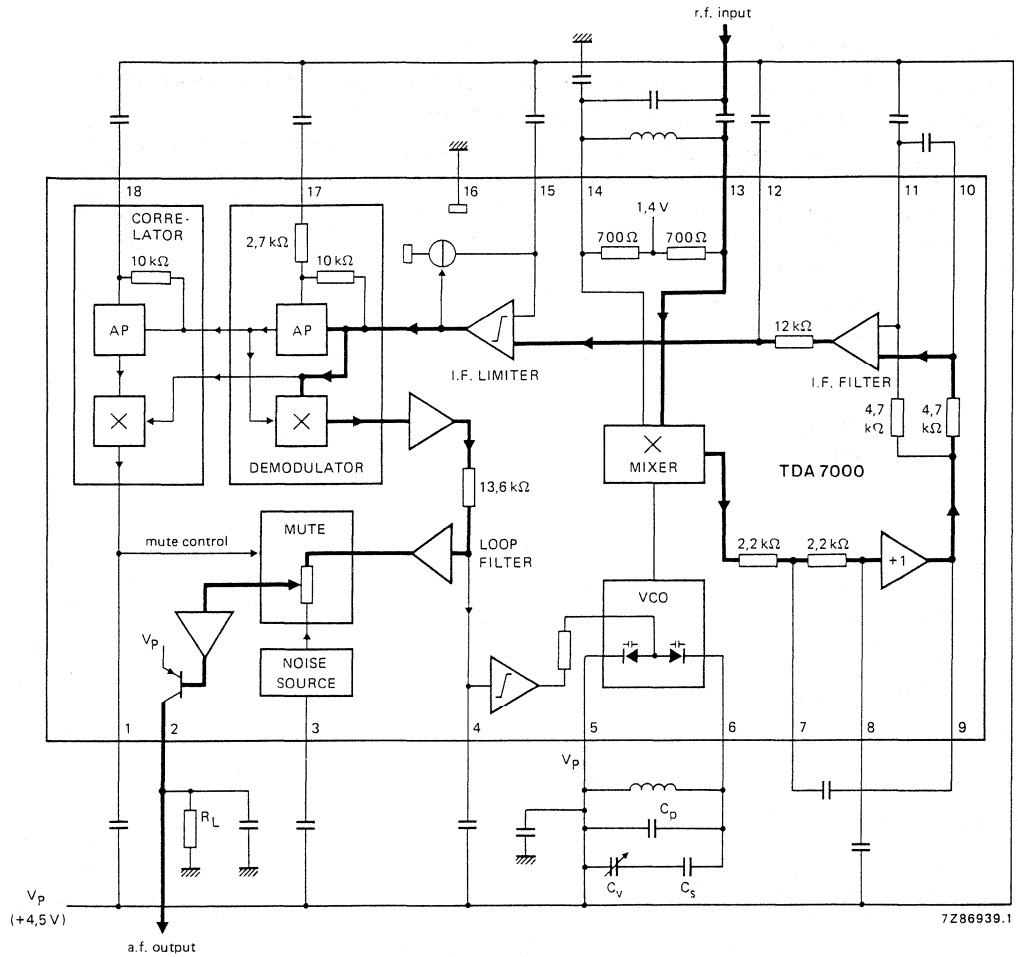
r.f. input

18 17 16 15 14 13 12 11 10

CORRELATOR

10 kΩ

2,7 kΩ

10 kΩ

1,4 V

700 Ω 700 Ω

AP

AP

12 kΩ

I.F. LIMITER

I.F. FILTER

4,7 kΩ

4,7 kΩ

DEMODULATOR

MIXER

TDA 7000

13,6 kΩ

mute control

MUTE

LOOP FILTER

2,2 kΩ 2,2 kΩ

+1

VCO

$V_P$

NOISE SOURCE

1 2 3 4 5 6 7 8 9

$V_P$

$R_L$

$C_p$

$C_v$

$C_s$

$V_P$
(+4,5 V)

a.f. output

7Z86939.1